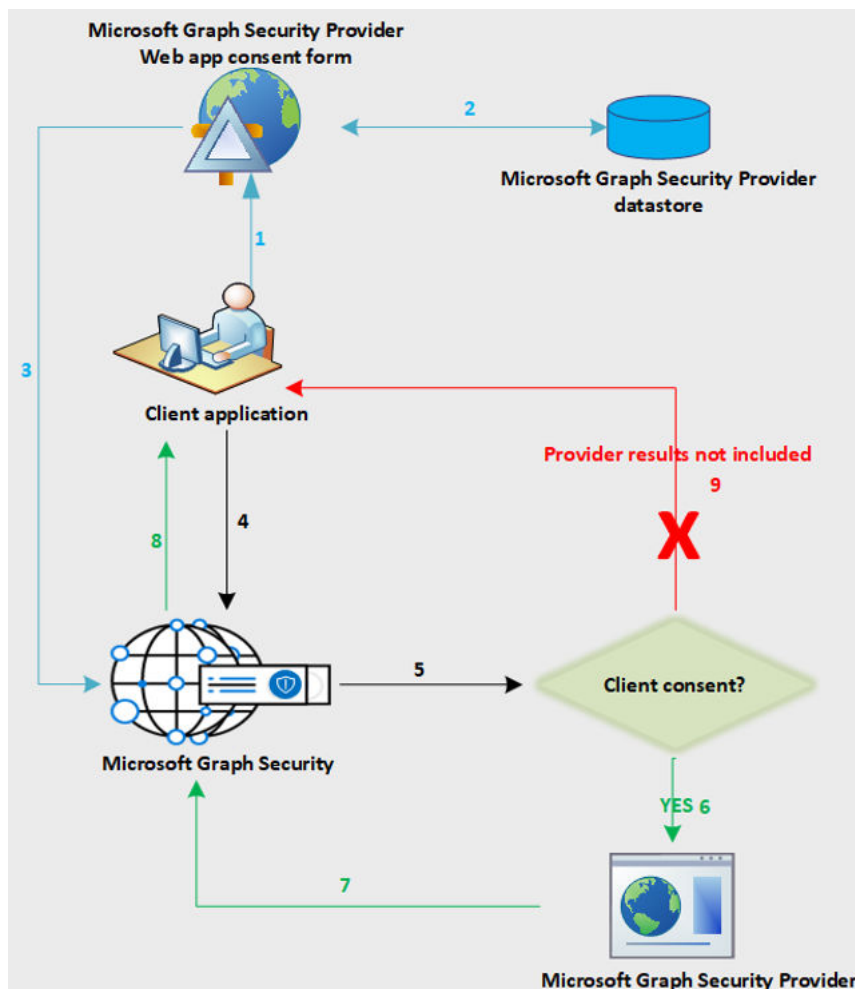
Microsoft Graph Security Provider
Web app consent form

2

Microsoft Graph Security Provider
datastore

1

3

Client application

Provider results not included

9

X

4

8

5

Client consent?

Microsoft Graph Security

YES 6

7

Microsoft Graph Security Provider